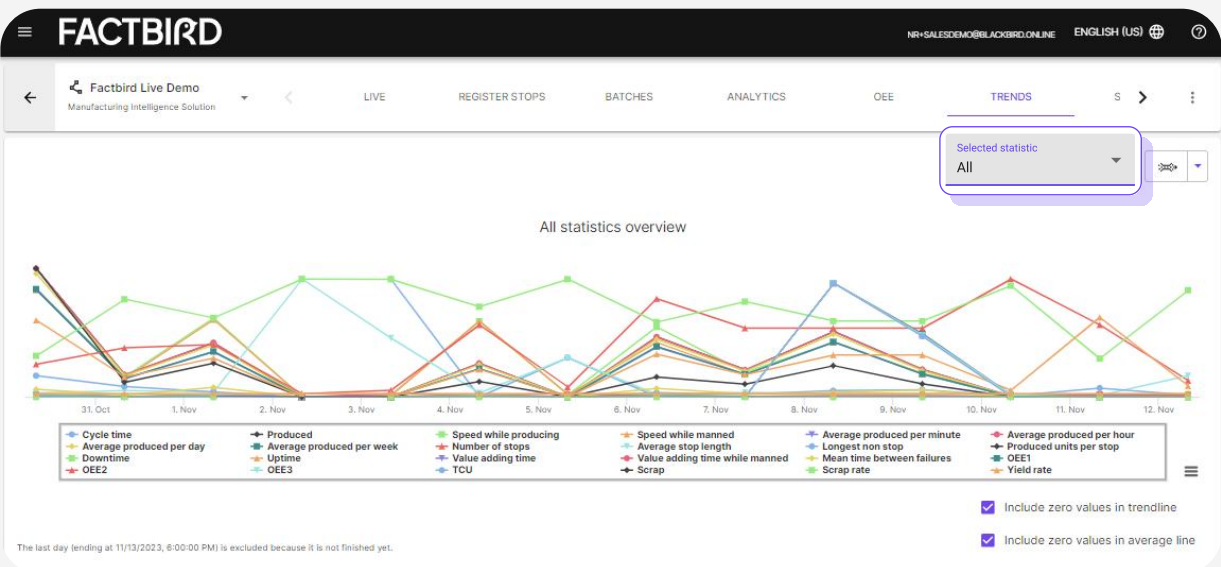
FACTBIRD

NR+SALESDEMO@BLACKBIRD.ONLINE ENGLISH (US)

Factbird Live Demo
Manufacturing Intelligence Solution

LIVE REGISTER STOPS BATCHES ANALYTICS OEE TRENDS S

Selected statistic
All

All statistics overview

31. Oct 1. Nov 2. Nov 3. Nov 4. Nov 5. Nov 6. Nov 7. Nov 8. Nov 9. Nov 10. Nov 11. Nov 12. Nov

| | | | | | |
|---|---|---|---|---|---|
| Cycle time | Produced | Speed while producing | Speed while manned | Average produced per minute | Average produced per hour |
| Average produced per day | Average produced per week | Number of stops | Average stop length | Longest non stop | Produced units per stop |
| Downtime | Uptime | Value adding time | Value adding time while manned | Mean time between failures | OEE1 |
| OEE2 | OEE3 | TCU | Scrap | Scrap rate | Yield rate |

Include zero values in trendline

Include zero values in average line

The last day (ending at 11/13/2023, 6:00:00 PM) is excluded because it is not finished yet.